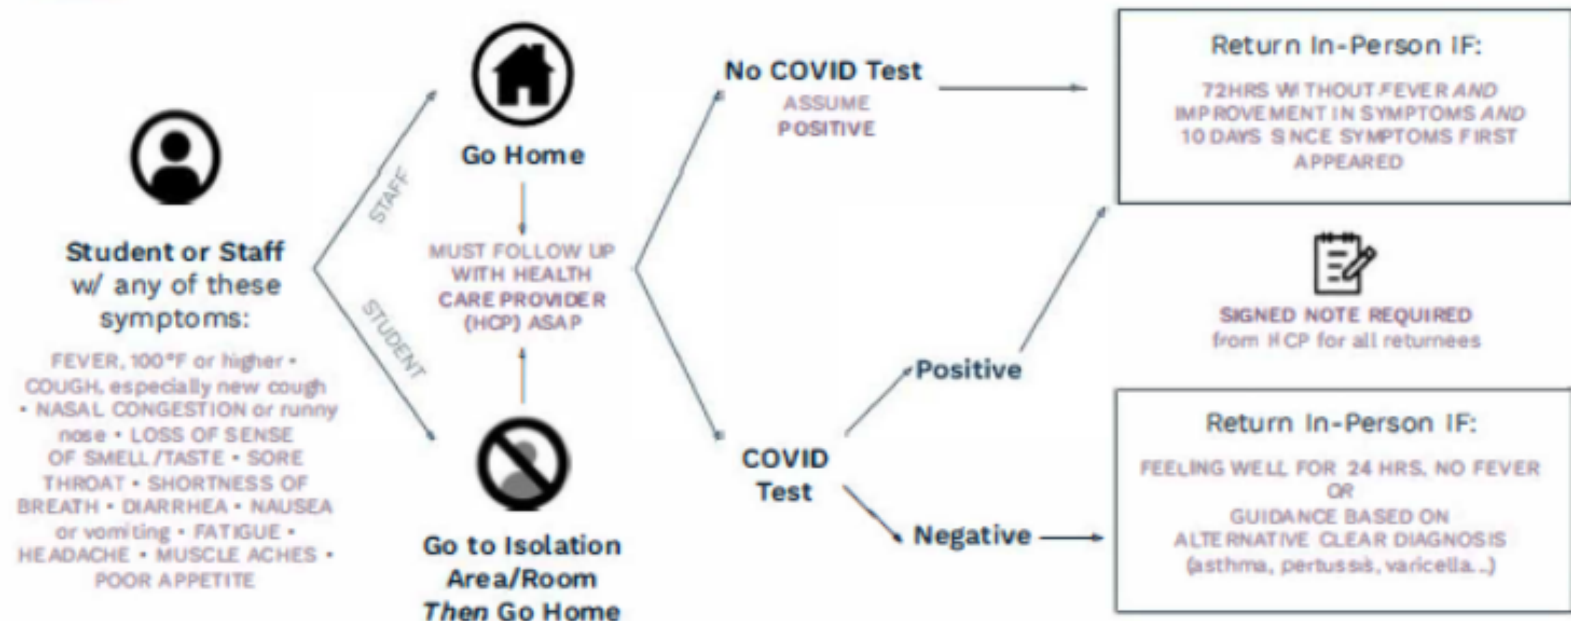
Student or Staff w/ any of these symptoms:

FEVER, 100°F or higher • COUGH, especially new cough • NASAL CONGESTION or runny nose • LOSS OF SENSE OF SMELL/TASTE • SORE THROAT • SHORTNESS OF BREATH • DIARRHEA • NAUSEA or vomiting • FATIGUE • HEADACHE • MUSCLE ACHES • POOR APPETITE

STAFF

STUDENT

Go Home

MUST FOLLOW UP WITH HEALTH CARE PROVIDER (HCP) ASAP

Go to Isolation Area/Room *Then* Go Home

No COVID Test

ASSUME POSITIVE

COVID Test

Positive

Negative

Return In-Person IF:

72HRS WITHOUT FEVER AND IMPROVEMENT IN SYMPTOMS AND 10 DAYS SINCE SYMPTOMS FIRST APPEARED

SIGNED NOTE REQUIRED from HCP for all returnees

Return In-Person IF:

FEELING WELL FOR 24 HRS, NO FEVER OR GUIDANCE BASED ON ALTERNATIVE CLEAR DIAGNOSIS (asthma, pertussis, varicella...)